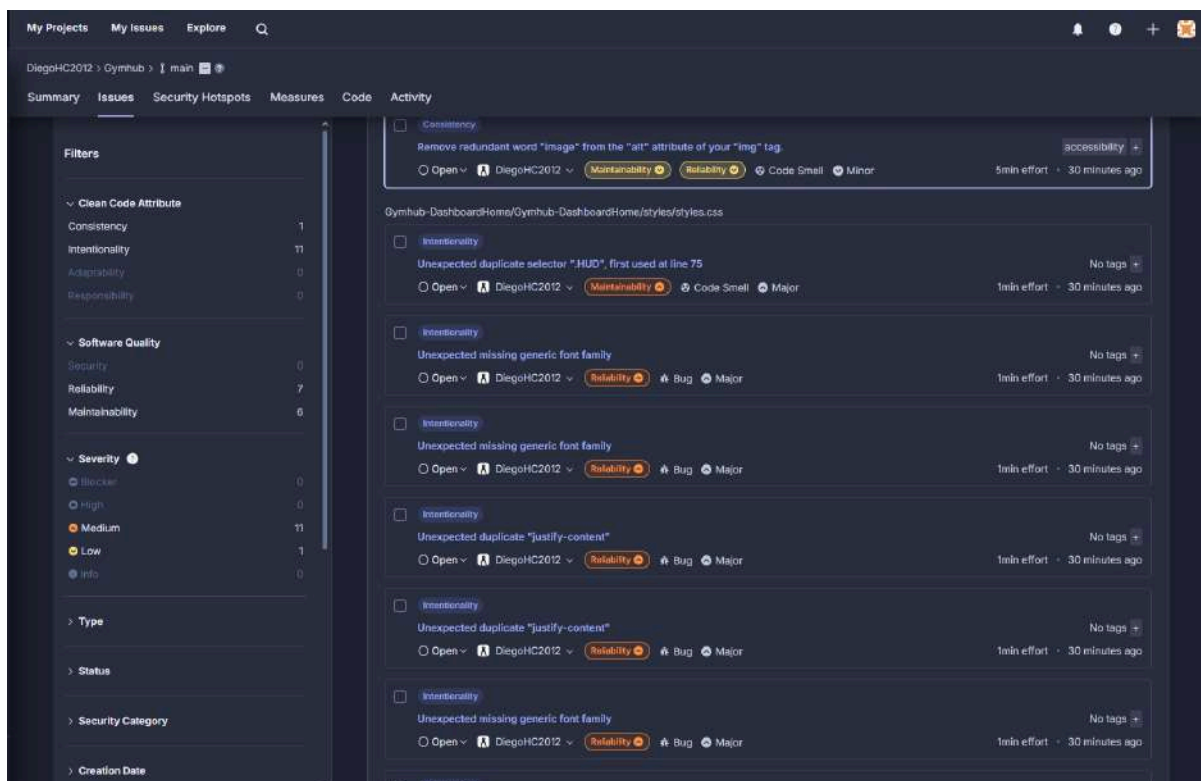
My Projects My Issues Explore

DiegoHC2012 › Gymhub › main

Summary Issues Security Hotspots Measures Code Activity

Filters

Clean Code Attribute
Consistency 1
Intentionality 11
Adaptability 0
Responsibility 0

Software Quality
Security 0
Reliability 7
Maintainability 6

Severity
Blocker 0
High 0
Medium 11
Low 1
Info 0

Type

Status

Security Category

Creation Date

Consistency
Remove redundant word "image" from the "alt" attribute of your "img" tag.
accessibility +
Open DiegoHC2012 Maintainability Reliability Code Smell Minor
5min effort · 30 minutes ago

Gymhub-DashboardHome/Gymhub-DashboardHome/styles/styles.css

Intentionality
Unexpected duplicate selector ".HUD", first used at line 75
No tags +
Open DiegoHC2012 Maintainability Code Smell Major
1min effort · 30 minutes ago

Intentionality
Unexpected missing generic font family
No tags +
Open DiegoHC2012 Reliability Bug Major
1min effort · 30 minutes ago

Intentionality
Unexpected missing generic font family
No tags +
Open DiegoHC2012 Reliability Bug Major
1min effort · 30 minutes ago

Intentionality
Unexpected duplicate "justify-content"
No tags +
Open DiegoHC2012 Reliability Bug Major
1min effort · 30 minutes ago

Intentionality
Unexpected duplicate "justify-content"
No tags +
Open DiegoHC2012 Reliability Bug Major
1min effort · 30 minutes ago

Intentionality
Unexpected missing generic font family
No tags +
Open DiegoHC2012 Reliability Bug Major
1min effort · 30 minutes ago